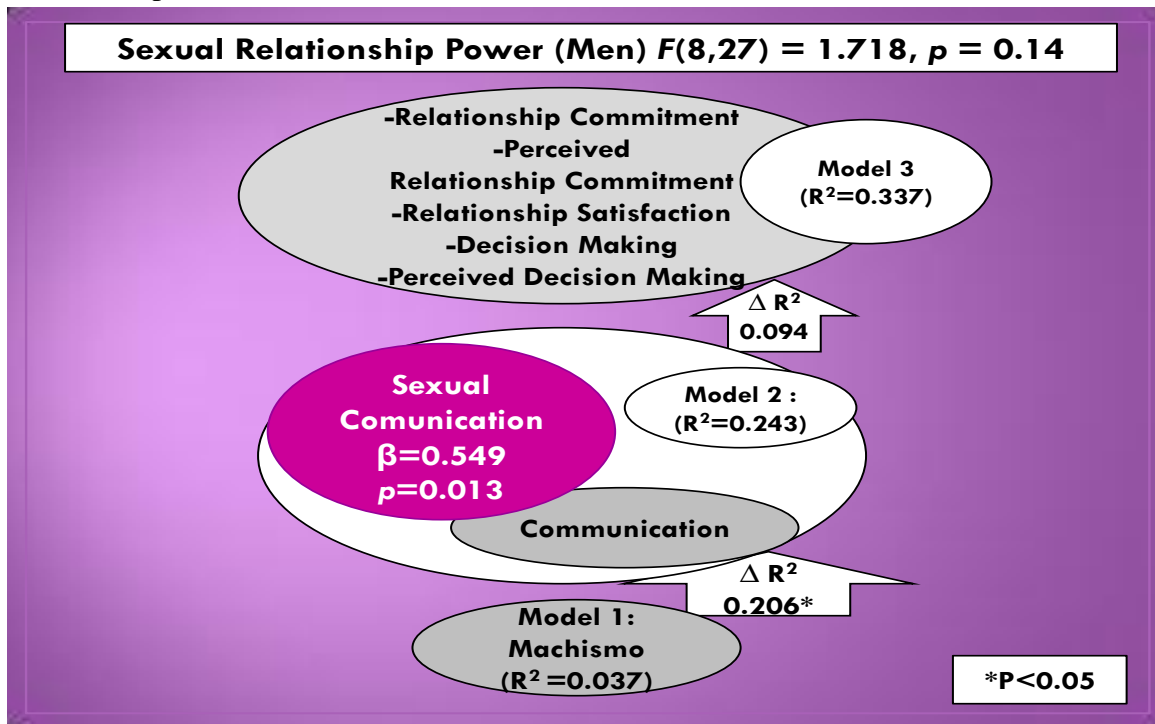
Sexual Relationship Power (Men) $F(8,27) = 1.718$, $p = 0.14$

-Relationship Commitment
-Perceived Relationship Commitment
-Relationship Satisfaction
-Decision Making
-Perceived Decision Making

Model 3 ($R^2$=0.337)

$\Delta$ $R^2$ 0.094

Sexual Comunication $\beta$=0.549 $p$=0.013

Model 2 : ($R^2$=0.243)

Communication

$\Delta$ $R^2$ 0.206*

Model 1: Machismo ($R^2$ =0.037)

*P<0.05